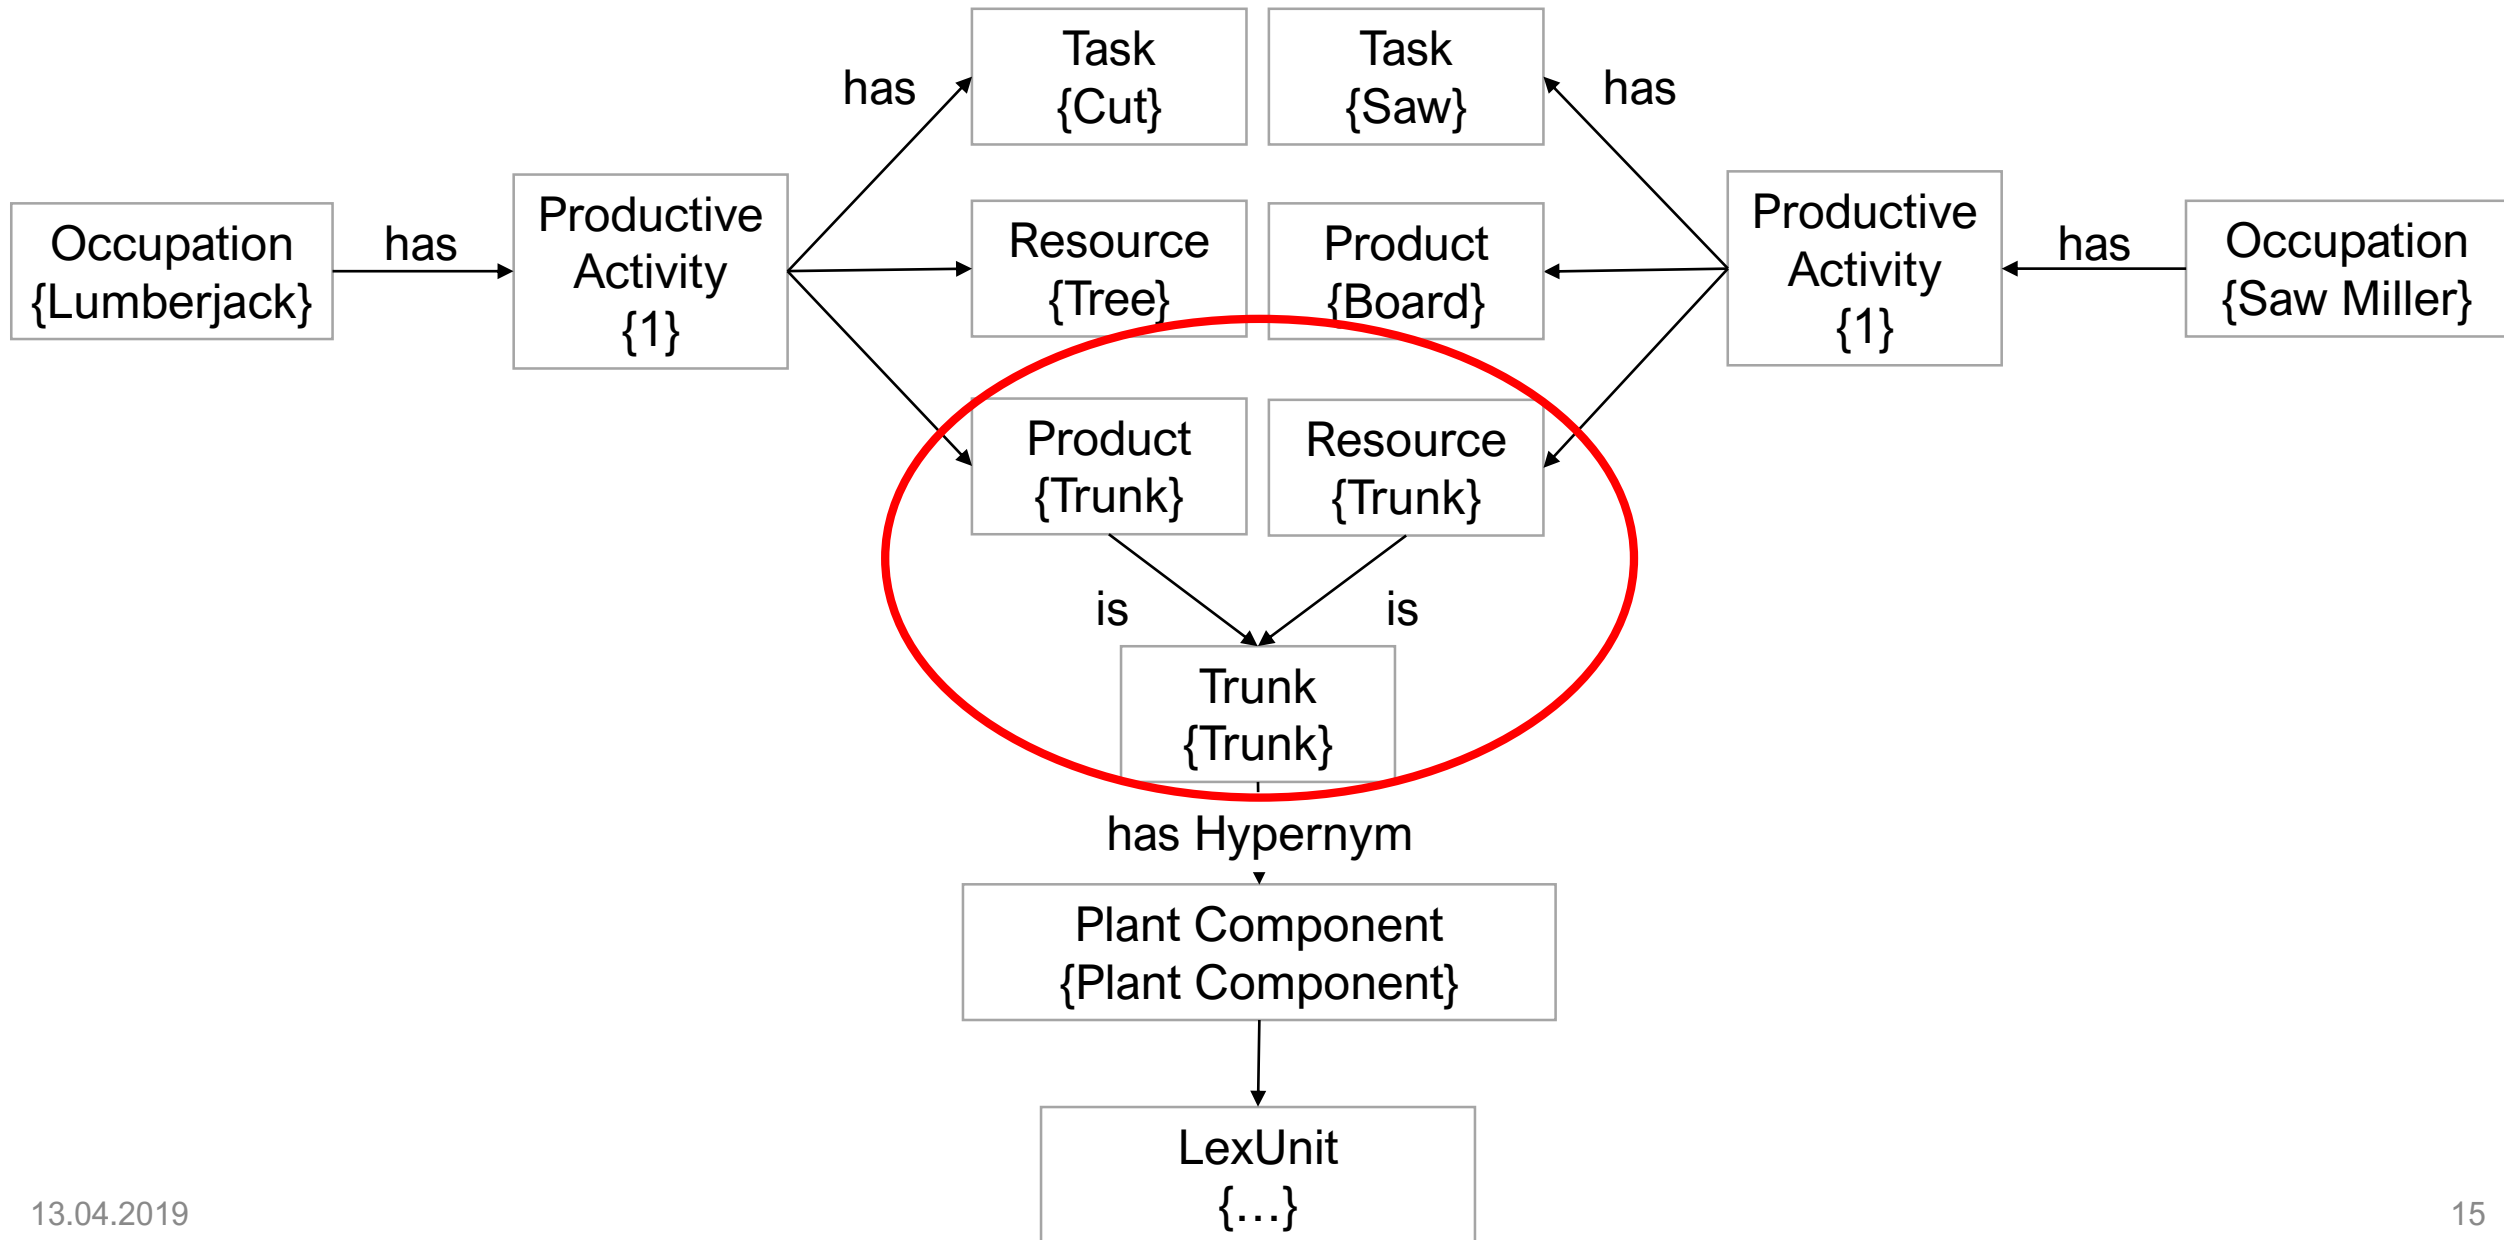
Occupation {Lumberjack}

has

Productive Activity {1}

has

Task {Cut}

Task {Saw}

has

Resource {Tree}

Product {Board}

Productive Activity {1}

has

Occupation {Saw Miller}

Product {Trunk}

Resource {Trunk}

is

is

Trunk {Trunk}

has Hypernym

Plant Component {Plant Component}

LexUnit {…}

13.04.2019

15